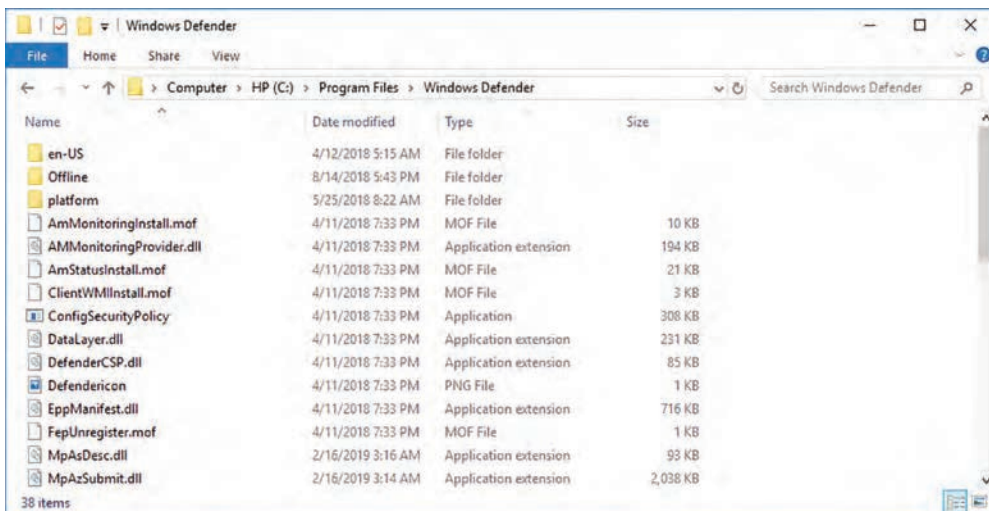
Windows Defender

File Home Share View

Computer > HP (C:) > Program Files > Windows Defender

Search Windows Defender

| Name | Date modified | Type | Size |
|---|---|---|---|
| en-US | 4/12/2018 5:15 AM | File folder | |
| Offline | 8/14/2018 5:43 PM | File folder | |
| platform | 5/25/2018 8:22 AM | File folder | |
| AmMonitoringInstall.mof | 4/11/2018 7:33 PM | MOF File | 10 KB |
| AMMonitoringProvider.dll | 4/11/2018 7:33 PM | Application extension | 194 KB |
| AmStatusInstall.mof | 4/11/2018 7:33 PM | MOF File | 21 KB |
| ClientWMIInstall.mof | 4/11/2018 7:33 PM | MOF File | 3 KB |
| ConfigSecurityPolicy | 4/11/2018 7:33 PM | Application | 308 KB |
| DataLayer.dll | 4/11/2018 7:33 PM | Application extension | 231 KB |
| DefenderCSP.dll | 4/11/2018 7:33 PM | Application extension | 85 KB |
| Defendericon | 4/11/2018 7:33 PM | PNG File | 1 KB |
| EppManifest.dll | 4/11/2018 7:33 PM | Application extension | 716 KB |
| FepUnregister.mof | 4/11/2018 7:33 PM | MOF File | 1 KB |
| MpAsDesc.dll | 2/16/2019 3:16 AM | Application extension | 93 KB |
| MpAzSubmit.dll | 2/16/2019 3:14 AM | Application extension | 2,038 KB |

38 items